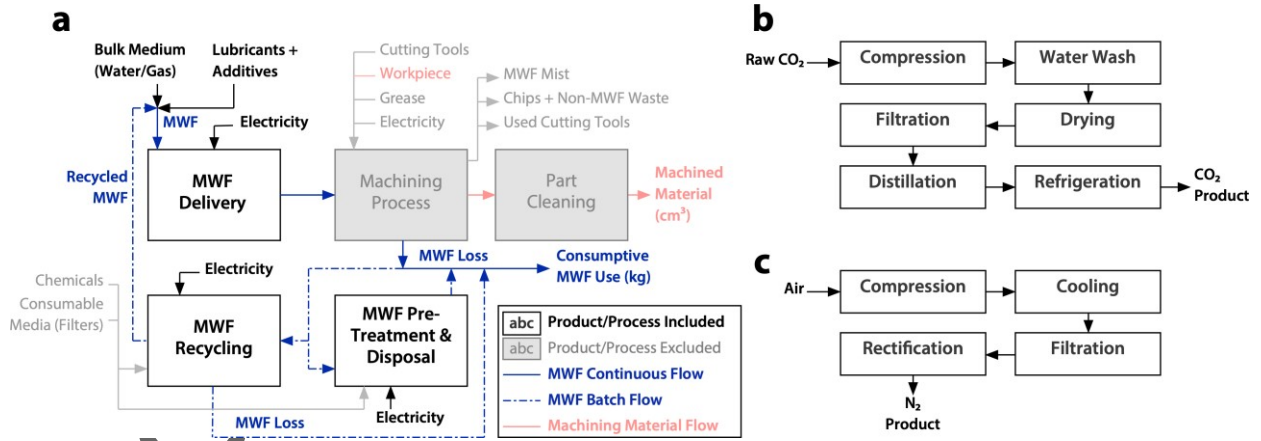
a

Bulk Medium (Water/Gas)

Lubricants + Additives

MWF

Electricity

Recycled MWF

MWF Delivery

Cutting Tools
Workpiece
Grease
Electricity

MWF Mist
Chips + Non-MWF Waste
Used Cutting Tools

Machining Process

Part Cleaning

Machined Material (cm³)

MWF Loss

Consumptive MWF Use (kg)

Chemicals
Consumable Media (Filters)

Electricity

MWF Recycling

MWF Pre-Treatment & Disposal

Electricity

MWF Loss

abc Product/Process Included
abc Product/Process Excluded
MWF Continuous Flow
MWF Batch Flow
Machining Material Flow

b

Raw $CO_2$

Compression

Water Wash

Filtration

Drying

Distillation

Refrigeration

$CO_2$ Product

c

Air

Compression

Cooling

Rectification

Filtration

$N_2$ Product